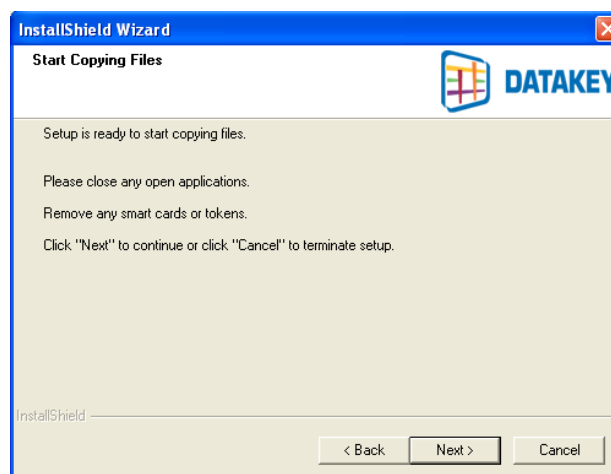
InstallShield Wizard

Start Copying Files

DATAKEY

Setup is ready to start copying files.

Please close any open applications.

Remove any smart cards or tokens.

Click "Next" to continue or click "Cancel" to terminate setup.

InstallShield

< Back

Next >

Cancel